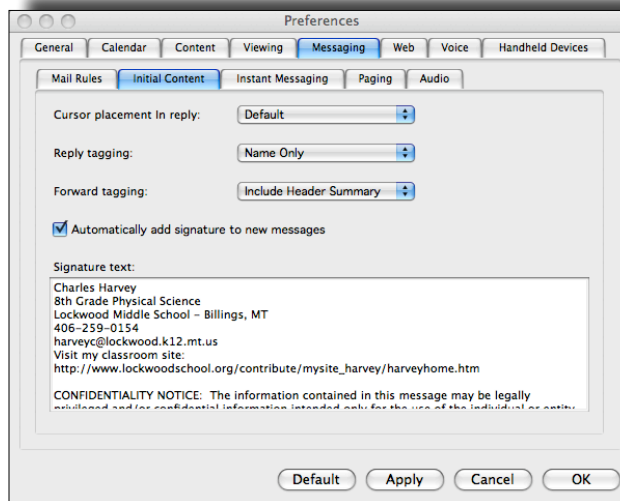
Preferences

General | Calendar | Content | Viewing | Messaging | Web | Voice | Handheld Devices

Mail Rules | Initial Content | Instant Messaging | Paging | Audio

Cursor placement In reply: Default

Reply tagging: Name Only

Forward tagging: Include Header Summary

Automatically add signature to new messages

Signature text:

Charles Harvey
8th Grade Physical Science
Lockwood Middle School - Billings, MT
406-259-0154
harveyc@lockwood.k12.mt.us
Visit my classroom site:
http://www.lockwoodschool.org/contribute/mysite_harvey/harveyhome.htm

CONFIDENTIALITY NOTICE: The information contained in this message may be legally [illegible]

Default | Apply | Cancel | OK